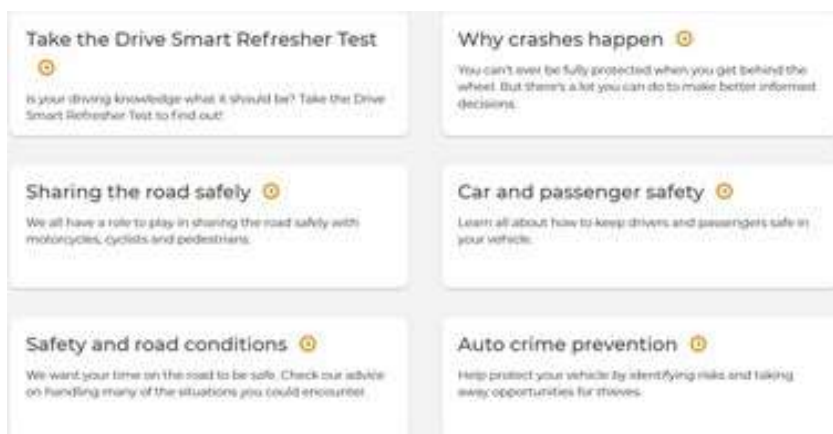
Take the Drive Smart Refresher Test

Is your driving knowledge what it should be? Take the Drive Smart Refresher Test to find out!

Why crashes happen

You can't ever be fully protected when you get behind the wheel. But there's a lot you can do to make better informed decisions.

Sharing the road safely

We all have a role to play in sharing the road safely with motorcycles, cyclists and pedestrians.

Car and passenger safety

Learn all about how to keep drivers and passengers safe in your vehicle.

Safety and road conditions

We want your time on the road to be safe. Check our advice on handling many of the situations you could encounter.

Auto crime prevention

Help protect your vehicle by identifying risks and taking away opportunities for thieves.